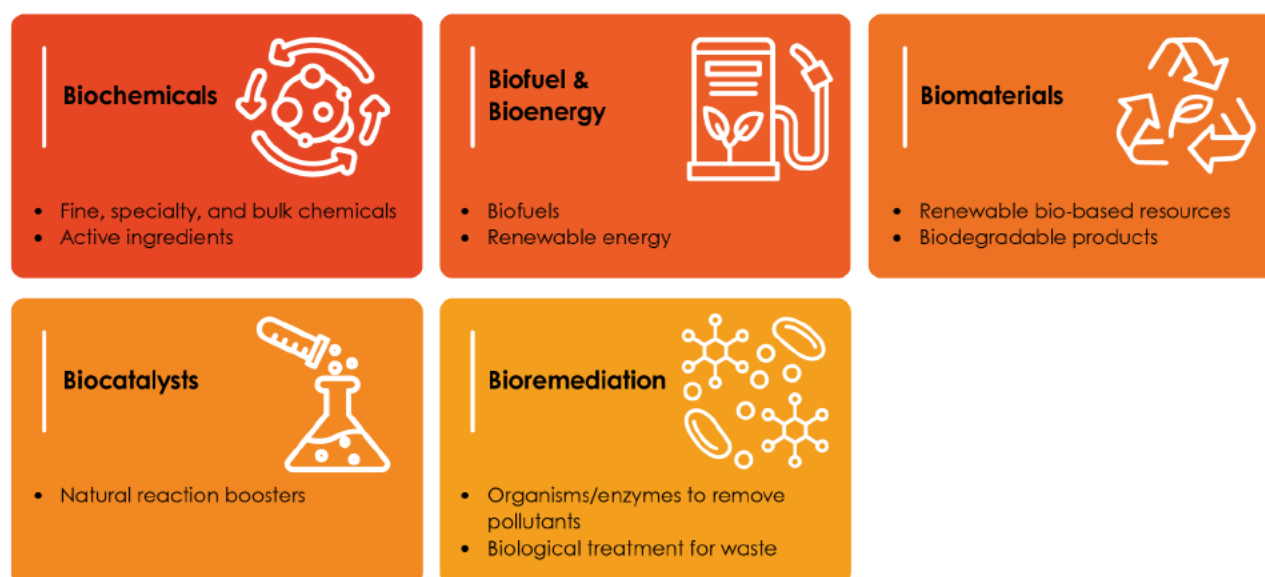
Biochemicals

- Fine, specialty, and bulk chemicals
- Active ingredients

Biofuel & Bioenergy

- Biofuels
- Renewable energy

Biomaterials

- Renewable bio-based resources
- Biodegradable products

Biocatalysts

- Natural reaction boosters

Bioremediation

- Organisms/enzymes to remove pollutants
- Biological treatment for waste